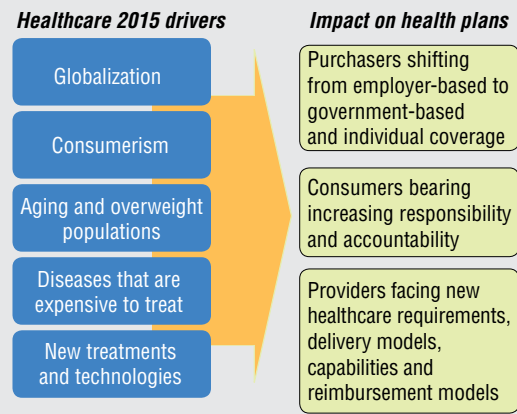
Healthcare 2015 drivers

Globalization

Consumerism

Aging and overweight populations

Diseases that are expensive to treat

New treatments and technologies

Impact on health plans

Purchasers shifting from employer-based to government-based and individual coverage

Consumers bearing increasing responsibility and accountability

Providers facing new healthcare requirements, delivery models, capabilities and reimbursement models